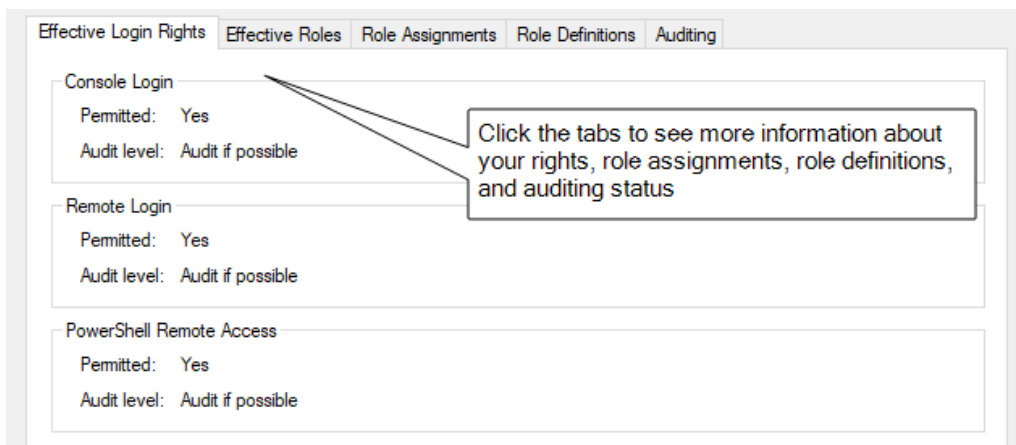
Effective Login Rights | Effective Roles | Role Assignments | Role Definitions | Auditing

Console Login
Permitted: Yes
Audit level: Audit if possible

Click the tabs to see more information about your rights, role assignments, role definitions, and auditing status

Remote Login
Permitted: Yes
Audit level: Audit if possible

PowerShell Remote Access
Permitted: Yes
Audit level: Audit if possible